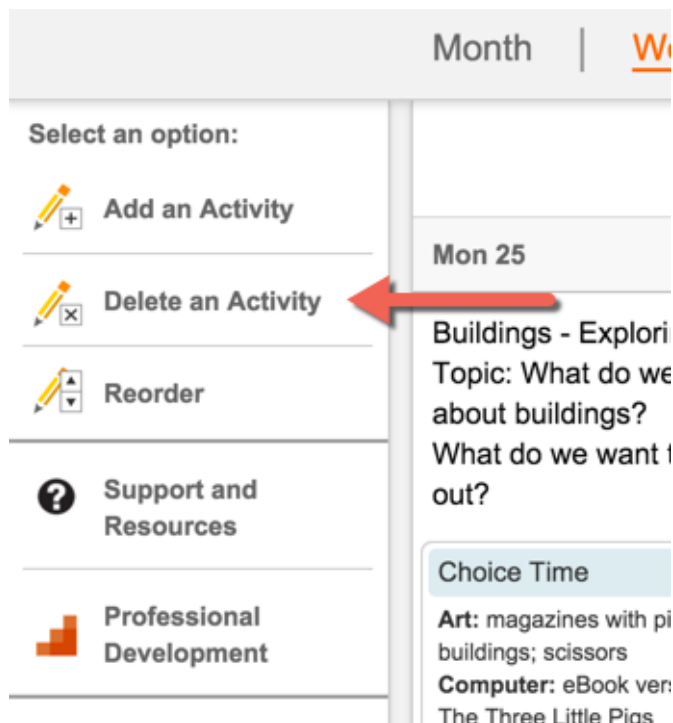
Month | We

Select an option:

Add an Activity

Delete an Activity

Reorder

Support and Resources

Professional Development

Mon 25

Buildings - Explori
Topic: What do we
about buildings?
What do we want t
out?

Choice Time

**Art:** magazines with pi
buildings; scissors
**Computer:** eBook vers
The Three Little Pigs